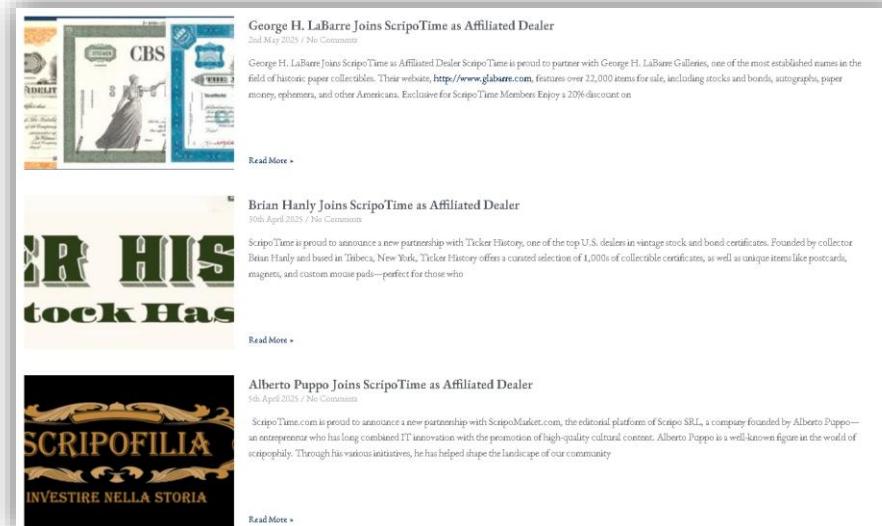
CBS

George H. LaBarre Joins ScripoTime as Affiliated Dealer
2nd May 2025 / No Comments

George H. LaBarre Joins ScripoTime as Affiliated Dealer ScripoTime is proud to partner with George H. LaBarre Galleries, one of the most established names in the field of historic paper collectibles. Their website, http://www.glabarre.com, features over 22,000 items for sale, including stocks and bonds, autographs, paper money, ephemera, and other Americana. Exclusive for ScripoTime Members Enjoy a 20% discount on

Read More »

ER HIS
tock Has

Brian Hanly Joins ScripoTime as Affiliated Dealer
30th April 2025 / No Comments

ScripoTime is proud to announce a new partnership with Ticker History, one of the top U.S. dealers in vintage stock and bond certificates. Founded by collector Brian Hanly and based in Tribeca, New York, Ticker History offers a curated selection of 1,000s of collectible certificates, as well as unique items like postcards, magnets, and custom mouse pads—perfect for those who

Read More »

SCRIPOFILIA
INVESTIRE NELLA STORIA

Alberto Puppo Joins ScripoTime as Affiliated Dealer
5th April 2025 / No Comments

ScripoTime.com is proud to announce a new partnership with ScripoMarket.com, the editorial platform of Scripo SRL, a company founded by Alberto Puppo—an entrepreneur who has long combined IT innovation with the promotion of high-quality cultural content. Alberto Puppo is a well-known figure in the world of scripophily. Through his various initiatives, he has helped shape the landscape of our community

Read More »